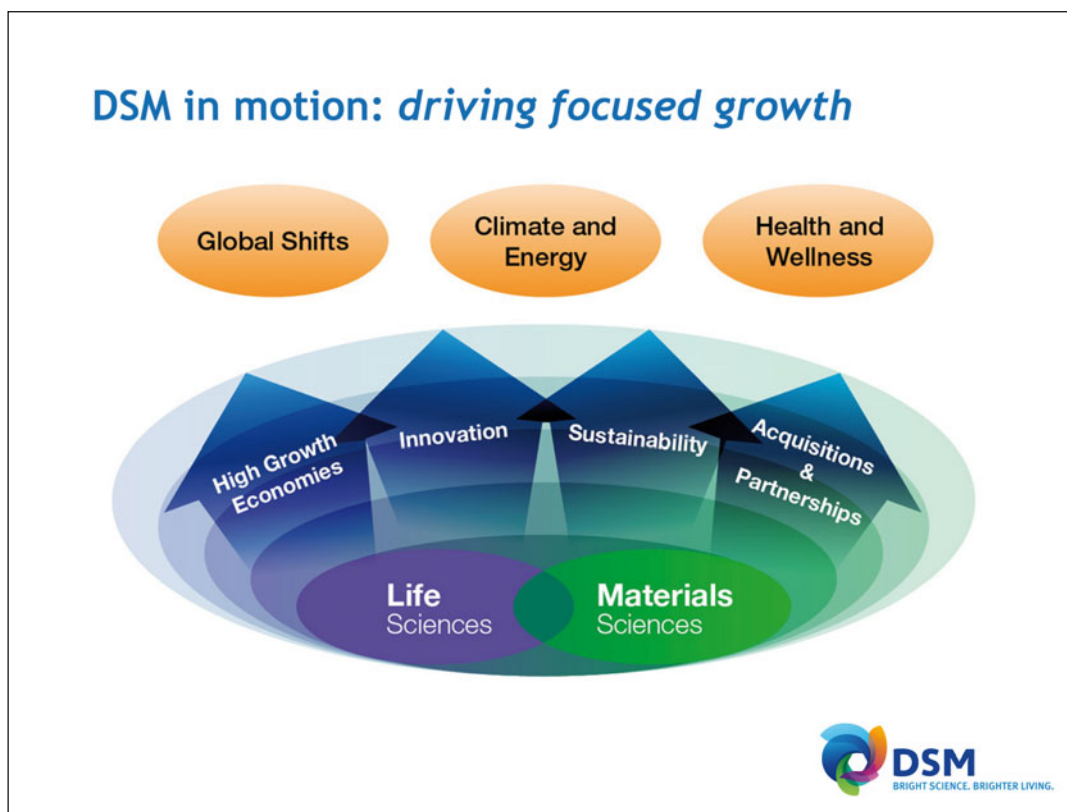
DSM in motion: *driving focused growth*

Global Shifts

Climate and Energy

Health and Wellness

High Growth Economies

Innovation

Sustainability

Acquisitions & Partnerships

Life Sciences

Materials Sciences

DSM
BRIGHT SCIENCE. BRIGHTER LIVING.